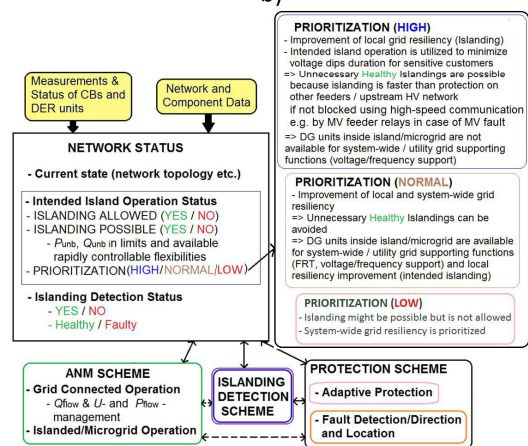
b)

Measurements & Status of CBs and DER units

Network and Component Data

NETWORK STATUS

- Current state (network topology etc.)

- Intended Island Operation Status
- ISLANDING ALLOWED (YES / NO)
- ISLANDING POSSIBLE (YES / NO)
- $P_{unb}$, $Q_{unb}$ in limits and available rapidly controllable flexibilities
- PRIORITIZATION (HIGH/NORMAL/LOW)

- Islanding Detection Status
- YES / NO
- Healthy / Faulty

PRIORITIZATION (HIGH)
- Improvement of local grid resiliency (Islanding)
- Intended island operation is utilized to minimize voltage dips duration for sensitive customers
=> Unnecessary Healthy Islandings are possible because islanding is faster than protection on other feeders / upstream HV network if not blocked using high-speed communication e.g. by MV feeder relays in case of MV fault
=> DG units inside island/microgrid are not available for system-wide / utility grid supporting functions (voltage/frequency support)

PRIORITIZATION (NORMAL)
- Improvement of local and system-wide grid resiliency
=> Unnecessary Healthy Islandings can be avoided
=> DG units inside island/microgrid are available for system-wide / utility grid supporting functions (FRT, voltage/frequency support) and local resiliency improvement (intended islanding)

PRIORITIZATION (LOW)
- Islanding might be possible but is not allowed
- System-wide grid resiliency is prioritized

ANM SCHEME
- Grid Connected Operation
- $Q_{flow}$ & $U$- and $P_{flow}$- management
- Islanded/Microgrid Operation

ISLANDING DETECTION SCHEME

PROTECTION SCHEME
- Adaptive Protection
- Fault Detection/Direction and Location